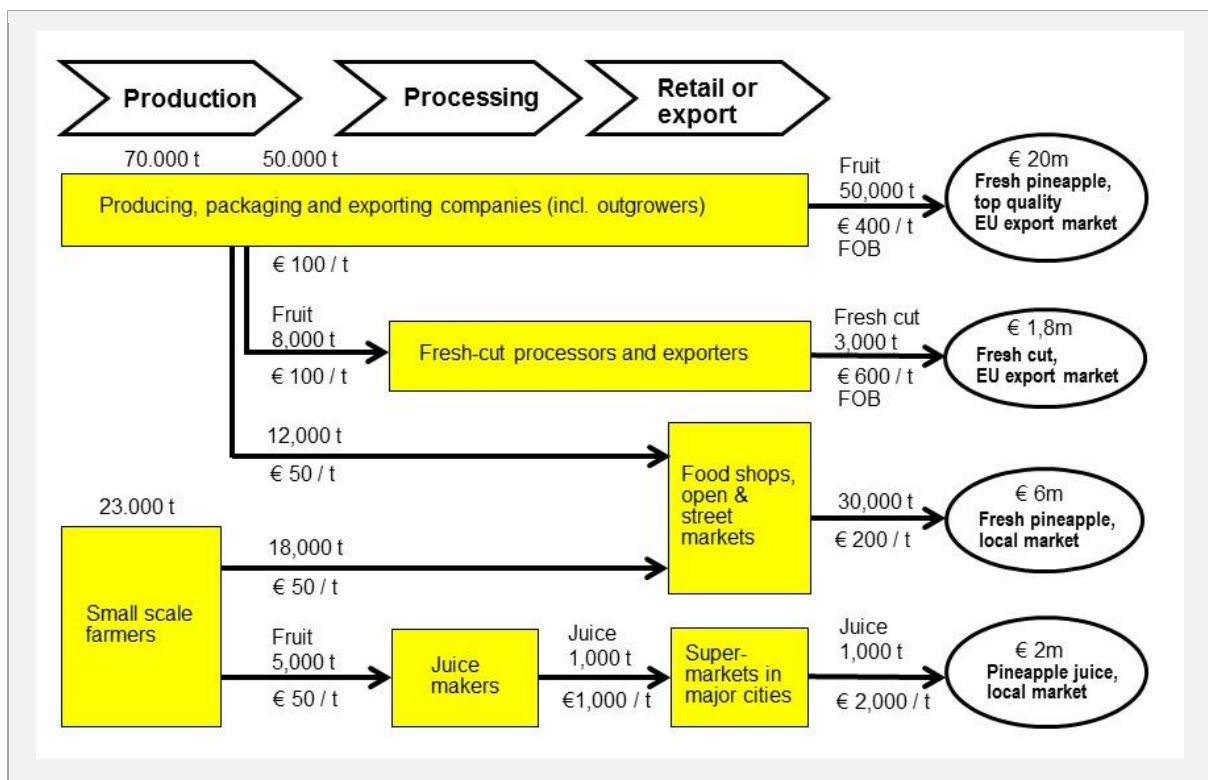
Production

Processing

Retail or export

70.000 t

50.000 t

Producing, packaging and exporting companies (incl. outgrowers)

Fruit
50,000 t

€ 400 / t
FOB

€ 20m
Fresh pineapple, top quality EU export market

€ 100 / t

Fruit
8,000 t

€ 100 / t

Fresh-cut processors and exporters

Fresh cut
3,000 t

€ 600 / t
FOB

€ 1,8m
Fresh cut, EU export market

12,000 t

€ 50 / t

Food shops, open & street markets

23.000 t

18,000 t

€ 50 / t

30,000 t

€ 200 / t

€ 6m
Fresh pineapple, local market

Small scale farmers

Fruit
5,000 t

€ 50 / t

Juice makers

Juice
1,000 t

€1,000 / t

Super-markets in major cities

Juice
1,000 t

€ 2,000 / t

€ 2m
Pineapple juice, local market